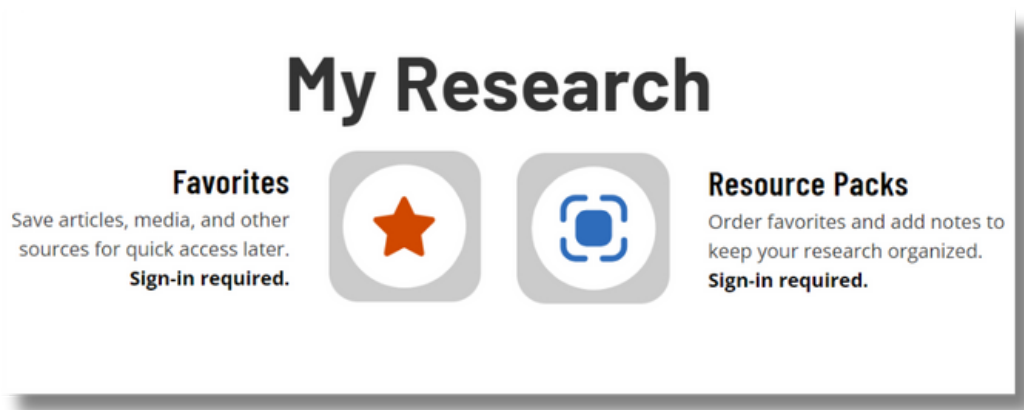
My Research

Favorites
Save articles, media, and other sources for quick access later.
Sign-in required.

Resource Packs
Order favorites and add notes to keep your research organized.
Sign-in required.